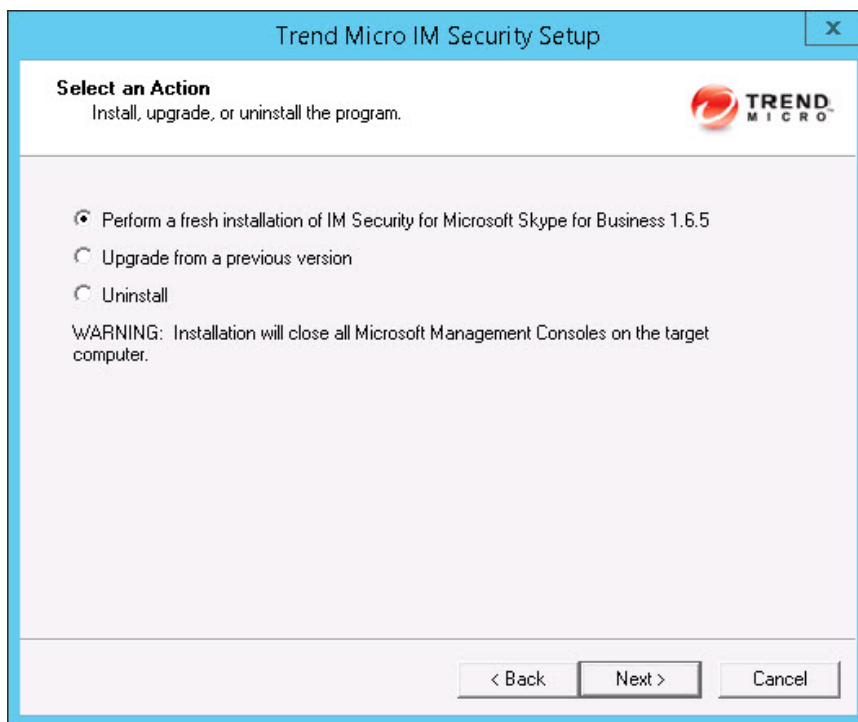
Trend Micro IM Security Setup

x

Select an Action
Install, upgrade, or uninstall the program.

TREND MICRO

Perform a fresh installation of IM Security for Microsoft Skype for Business 1.6.5

Upgrade from a previous version

Uninstall

WARNING: Installation will close all Microsoft Management Consoles on the target computer.

< Back

Next >

Cancel